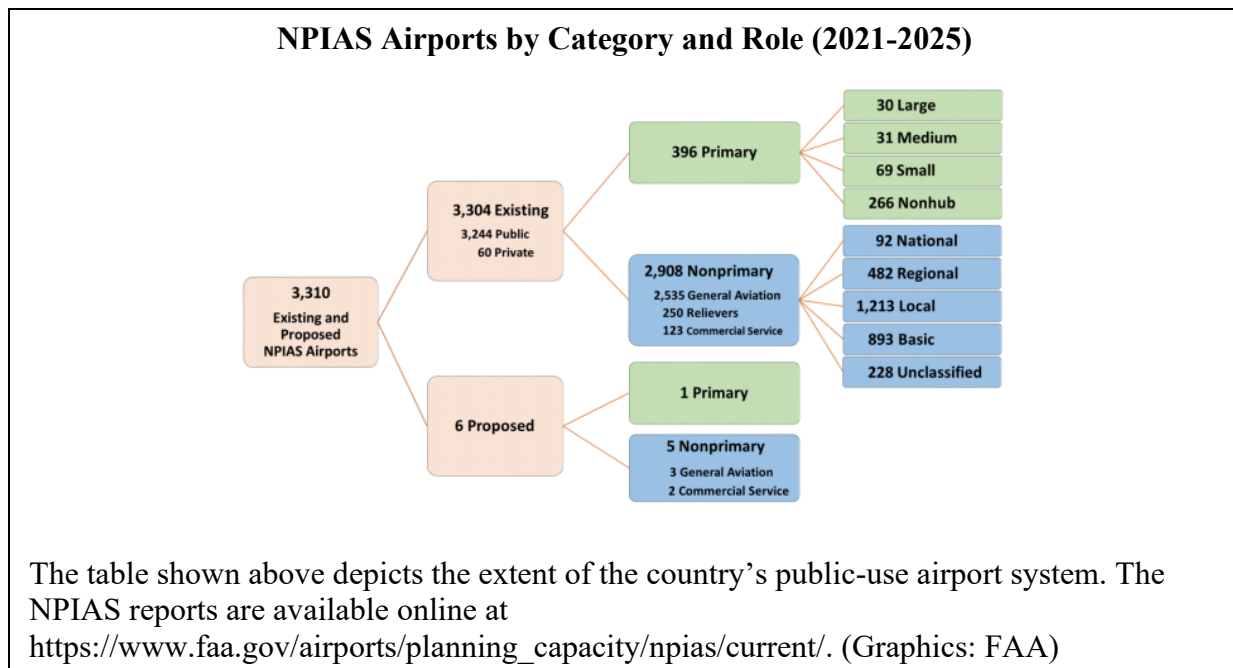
NPIAS Airports by Category and Role (2021-2025)

3,310
Existing and Proposed NPIAS Airports

3,304 Existing
3,244 Public
60 Private

396 Primary

30 Large
31 Medium
69 Small
266 Nonhub

2,908 Nonprimary
2,535 General Aviation
250 Relievers
123 Commercial Service

92 National
482 Regional
1,213 Local
893 Basic
228 Unclassified

6 Proposed

1 Primary

5 Nonprimary
3 General Aviation
2 Commercial Service

The table shown above depicts the extent of the country’s public-use airport system. The NPIAS reports are available online at https://www.faa.gov/airports/planning_capacity/npias/current/. (Graphics: FAA)